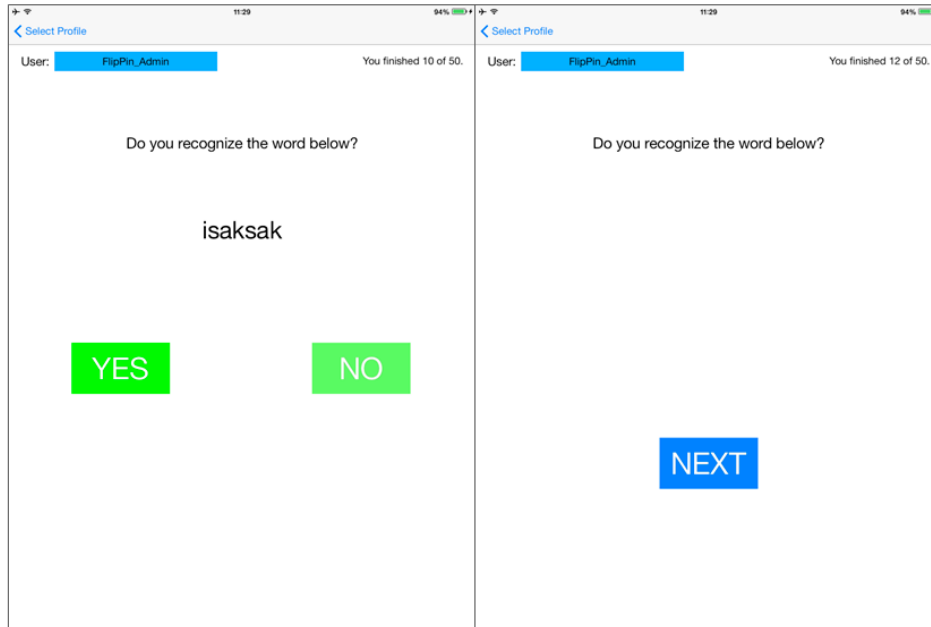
11:29
94%
Select Profile
User: FlipPin_Admin
You finished 10 of 50.
Do you recognize the word below?
isaksak
YES
NO

11:29
94%
Select Profile
User: FlipPin_Admin
You finished 12 of 50.
Do you recognize the word below?
NEXT